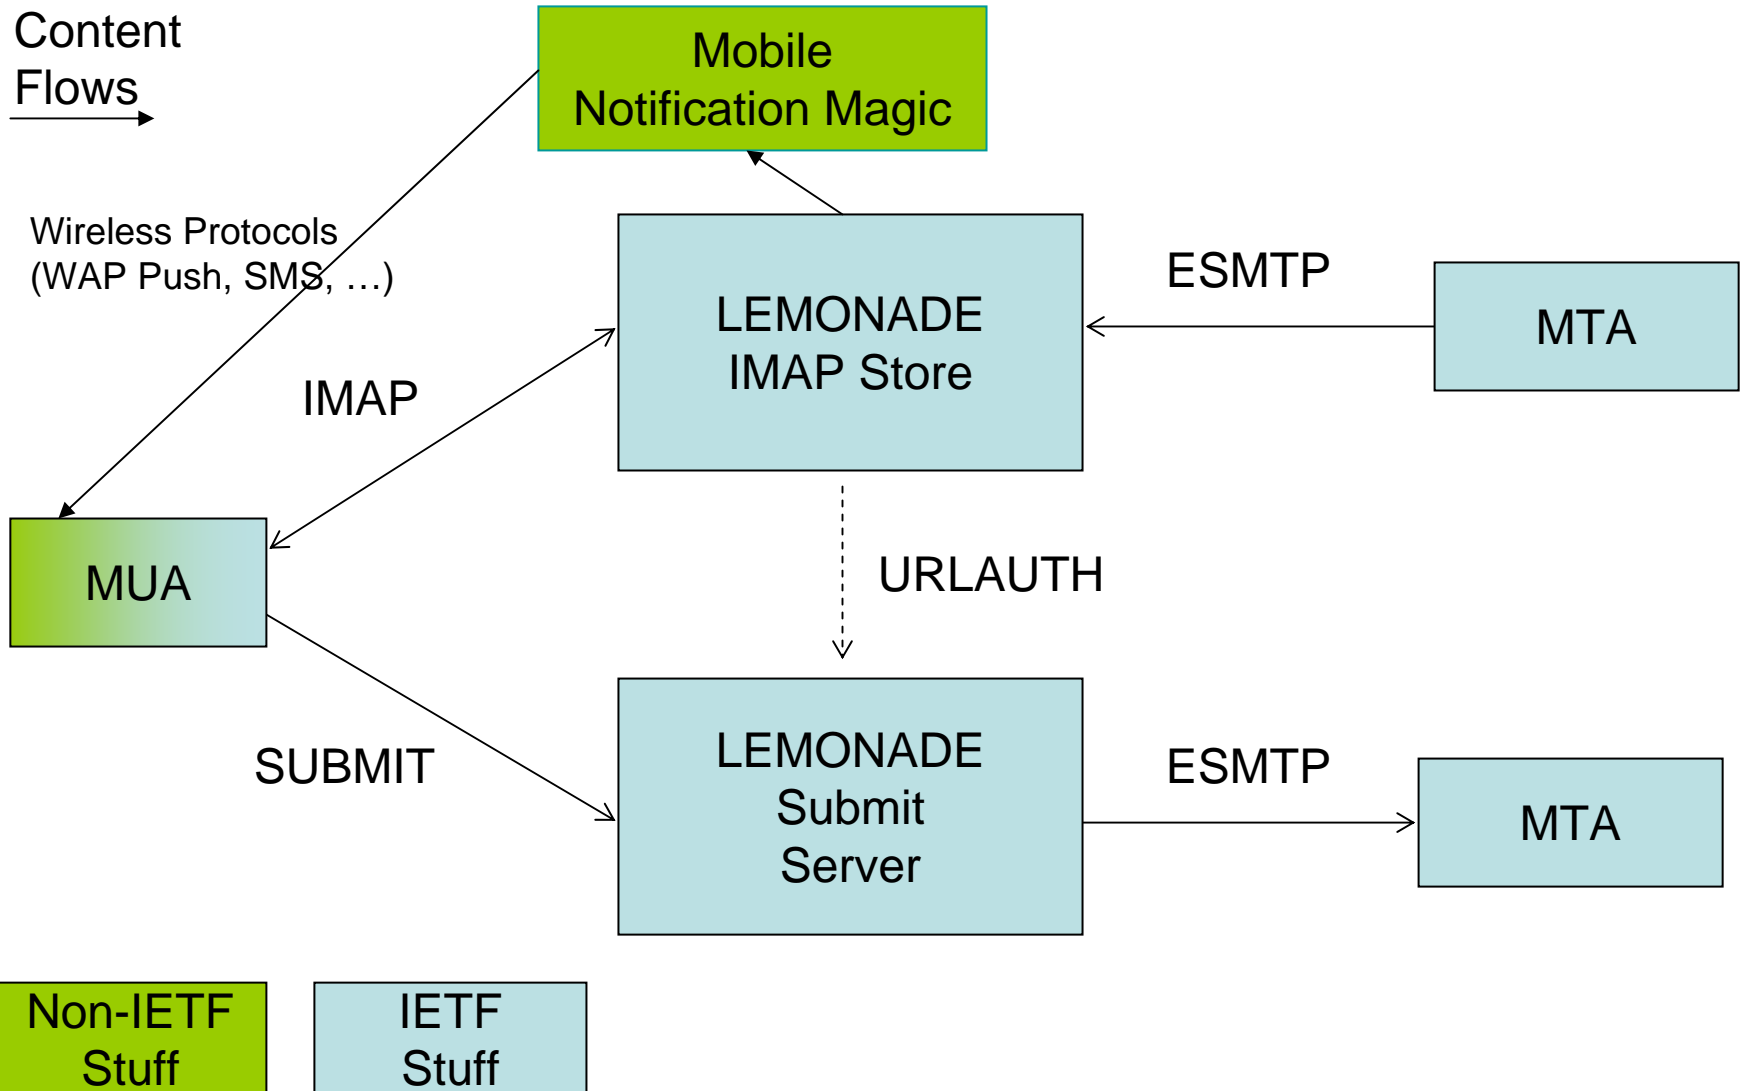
Content Flows

Mobile Notification Magic

Wireless Protocols (WAP Push, SMS, …)

LEMONADE IMAP Store

ESMTP

MTA

IMAP

MUA

URLAUTH

SUBMIT

LEMONADE Submit Server

ESMTP

MTA

Non-IETF Stuff

IETF Stuff